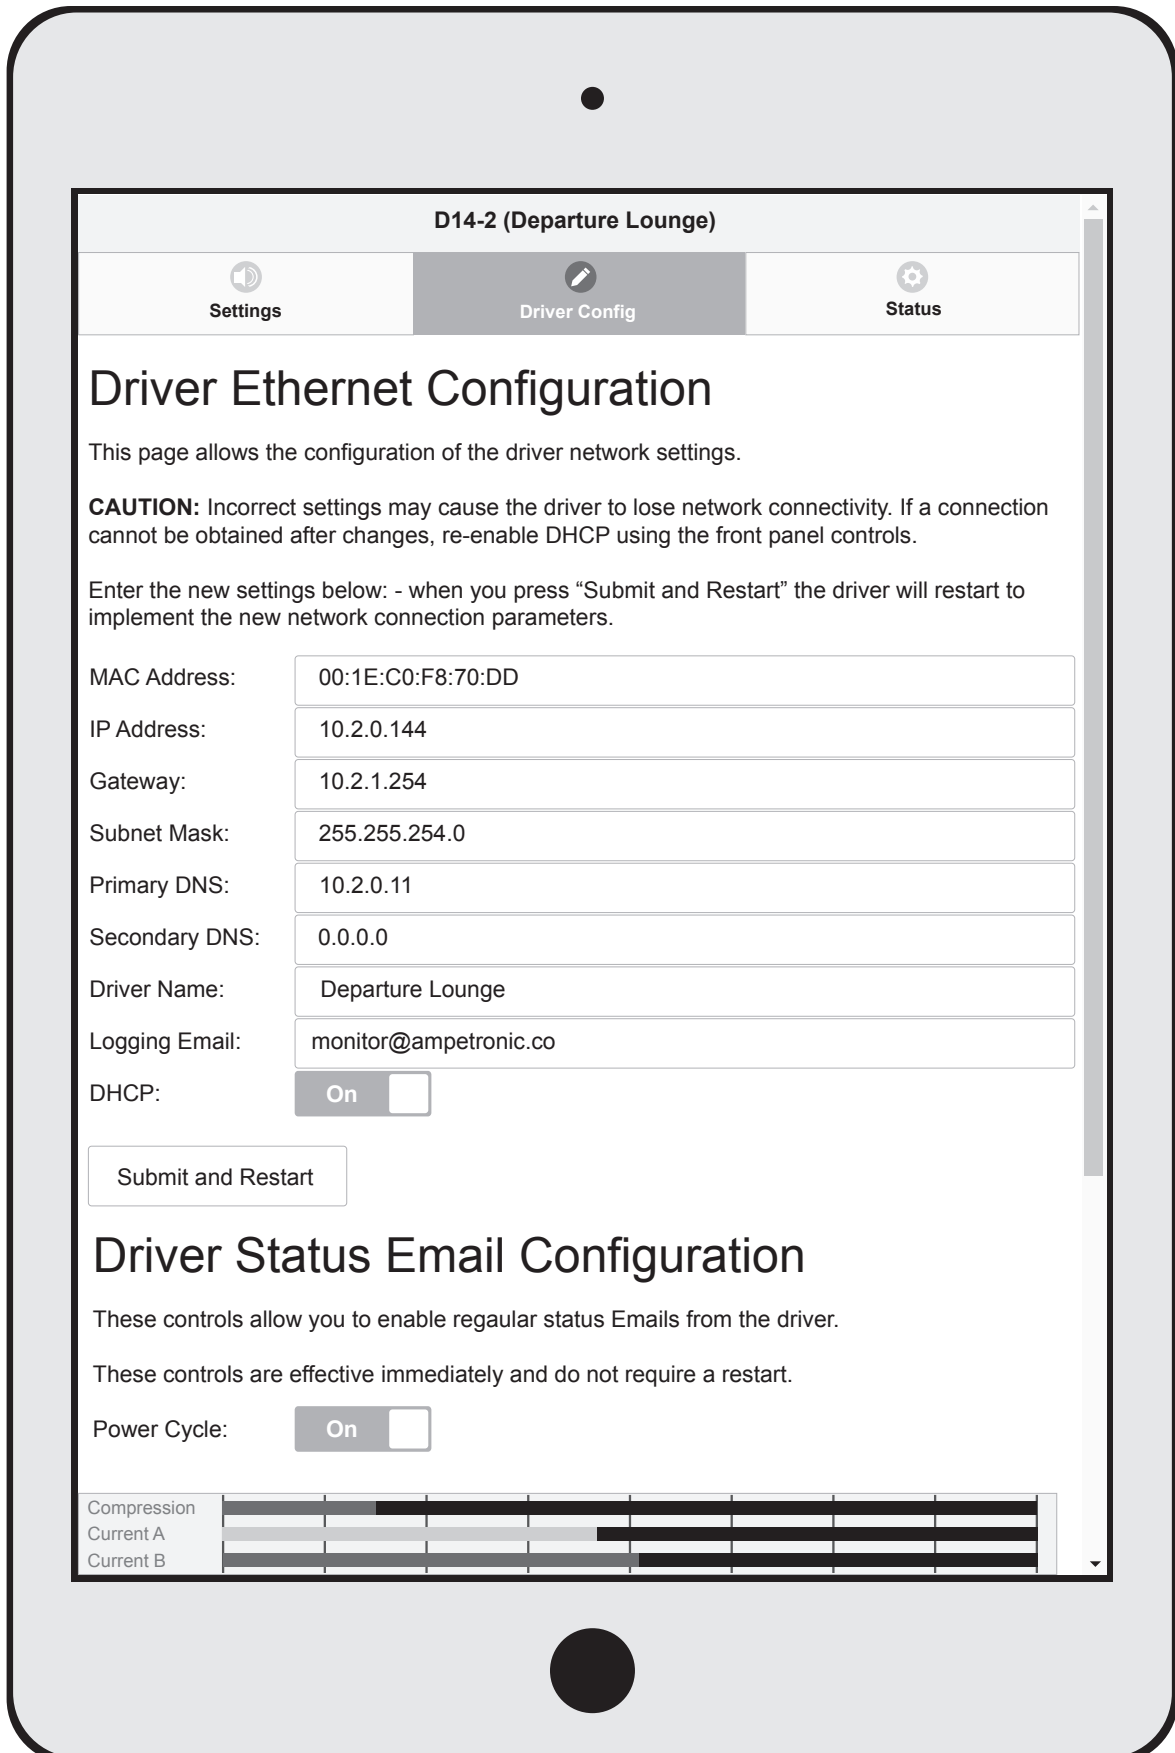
D14-2 (Departure Lounge)

Settings

Driver Config

Status

Driver Ethernet Configuration

This page allows the configuration of the driver network settings.

**CAUTION:** Incorrect settings may cause the driver to lose network connectivity. If a connection cannot be obtained after changes, re-enable DHCP using the front panel controls.

Enter the new settings below: - when you press “Submit and Restart” the driver will restart to implement the new network connection parameters.

| | |
|---|---|
| MAC Address: | 00:1E:C0:F8:70:DD |
| IP Address: | 10.2.0.144 |
| Gateway: | 10.2.1.254 |
| Subnet Mask: | 255.255.254.0 |
| Primary DNS: | 10.2.0.11 |
| Secondary DNS: | 0.0.0.0 |
| Driver Name: | Departure Lounge |
| Logging Email: | monitor@ampetronic.co |
| DHCP: | On |

Submit and Restart

Driver Status Email Configuration

These controls allow you to enable regaular status Emails from the driver.

These controls are effective immediately and do not require a restart.

Power Cycle: On

Compression
Current A
Current B